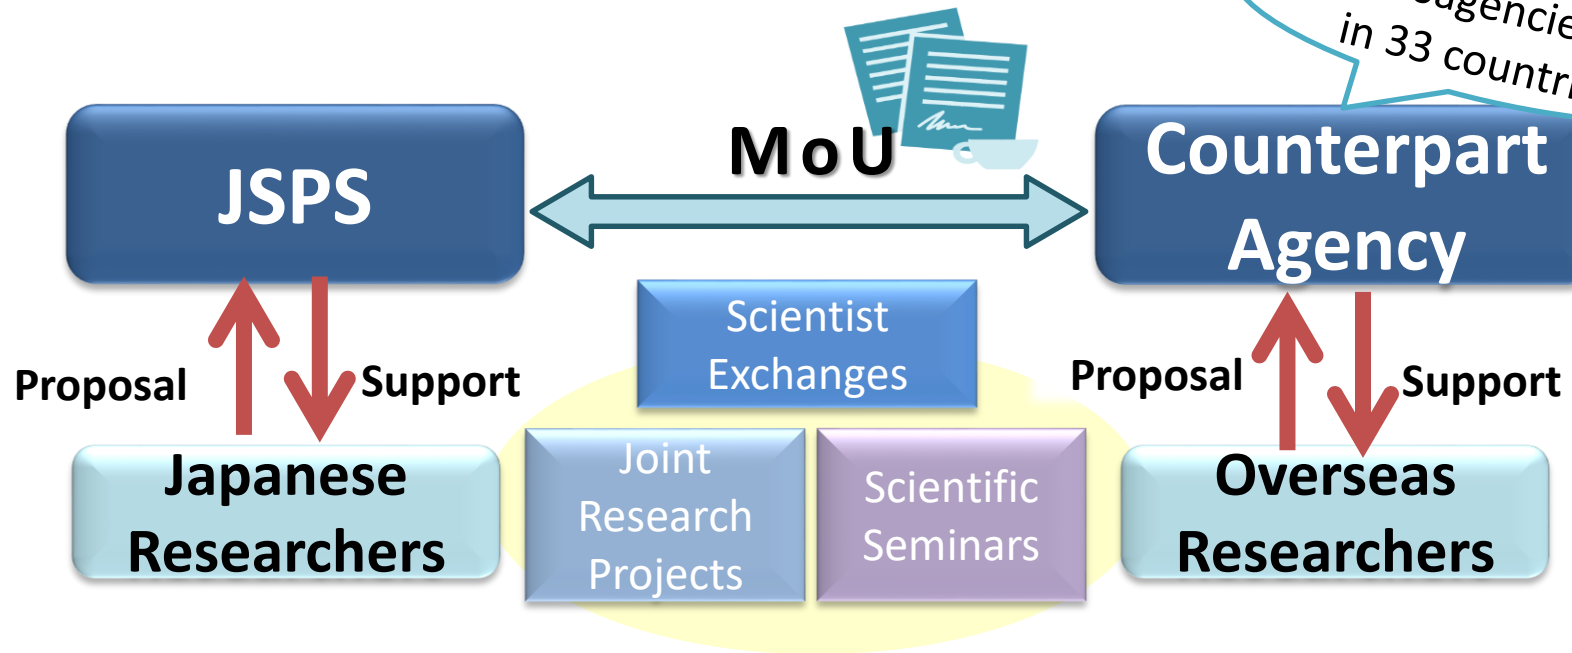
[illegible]agencie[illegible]
in 33 countr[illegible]

MoU

JSPS

Counterpart Agency

Proposal

Support

Scientist Exchanges

Proposal

Support

Japanese Researchers

Joint Research Projects

Scientific Seminars

Overseas Researchers